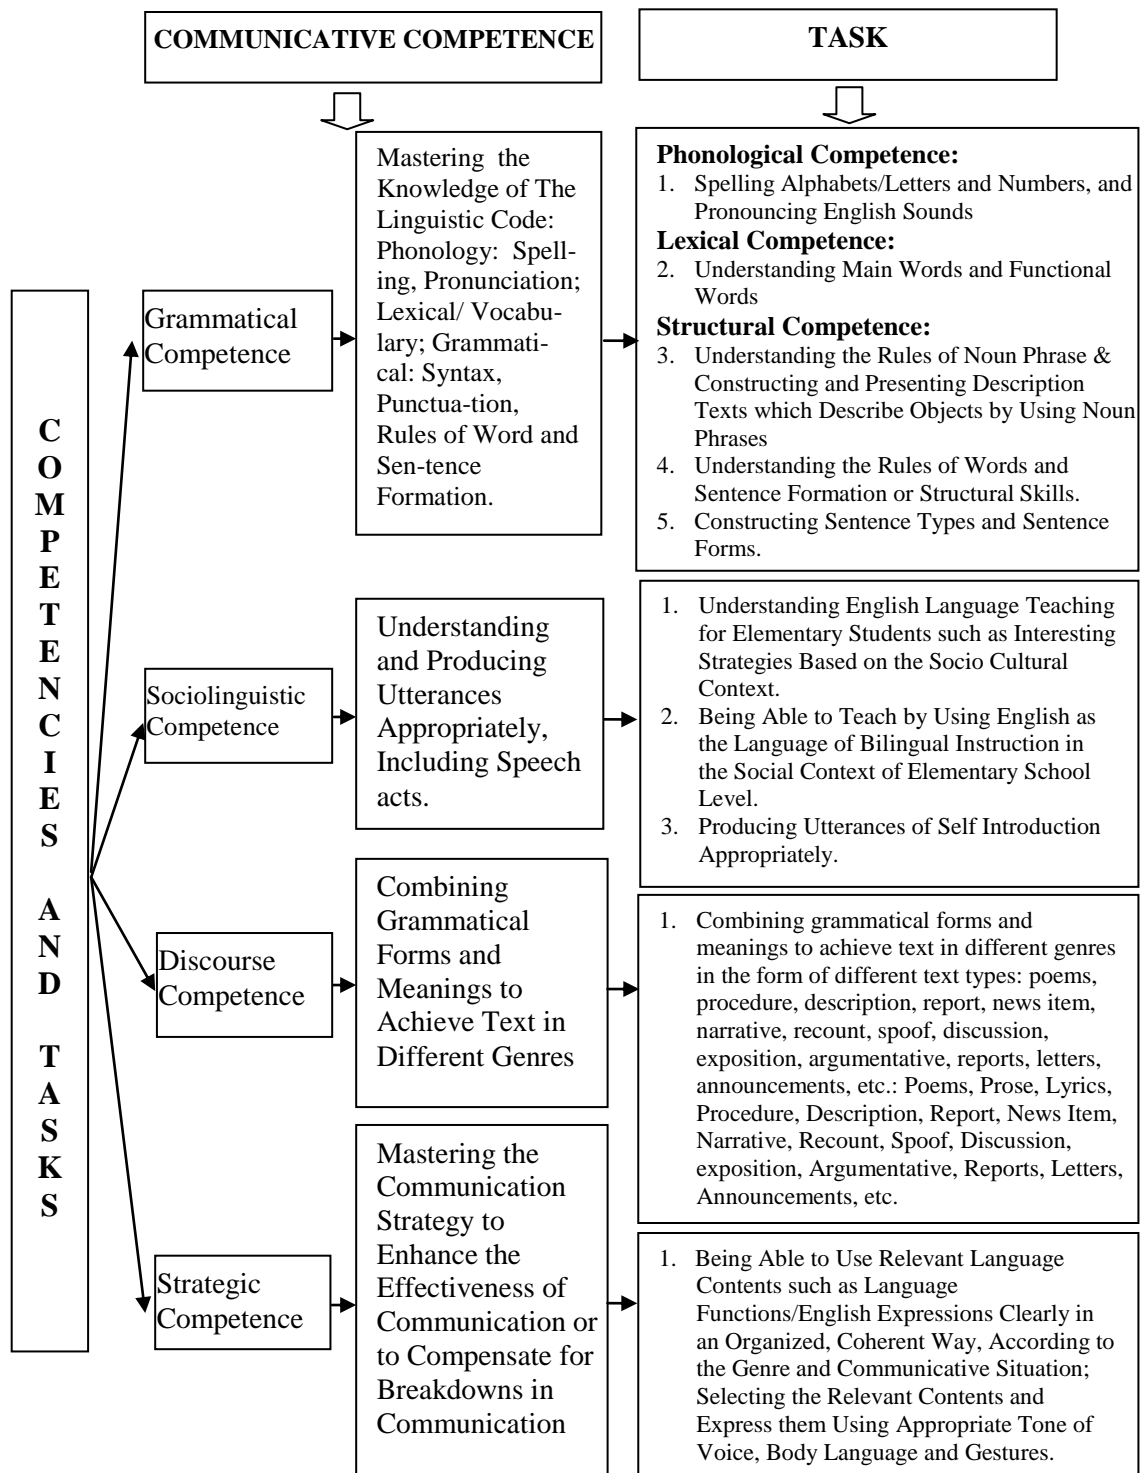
COMMUNICATIVE COMPETENCE

TASK

COMPETENCIES AND TASKS

Grammatical Competence

Mastering the Knowledge of The Linguistic Code: Phonology: Spelling, Pronunciation; Lexical/ Vocabulary; Grammatical: Syntax, Punctua-tion, Rules of Word and Sen-tence Formation.

Phonological Competence:
1. Spelling Alphabets/Letters and Numbers, and Pronouncing English Sounds
Lexical Competence:
2. Understanding Main Words and Functional Words
Structural Competence:
3. Understanding the Rules of Noun Phrase & Constructing and Presenting Description Texts which Describe Objects by Using Noun Phrases
4. Understanding the Rules of Words and Sentence Formation or Structural Skills.
5. Constructing Sentence Types and Sentence Forms.

Sociolinguistic Competence

Understanding and Producing Utterances Appropriately, Including Speech acts.

1. Understanding English Language Teaching for Elementary Students such as Interesting Strategies Based on the Socio Cultural Context.
2. Being Able to Teach by Using English as the Language of Bilingual Instruction in the Social Context of Elementary School Level.
3. Producing Utterances of Self Introduction Appropriately.

Discourse Competence

Combining Grammatical Forms and Meanings to Achieve Text in Different Genres

1. Combining grammatical forms and meanings to achieve text in different genres in the form of different text types: poems, procedure, description, report, news item, narrative, recount, spoof, discussion, exposition, argumentative, reports, letters, announcements, etc.: Poems, Prose, Lyrics, Procedure, Description, Report, News Item, Narrative, Recount, Spoof, Discussion, exposition, Argumentative, Reports, Letters, Announcements, etc.

Strategic Competence

Mastering the Communication Strategy to Enhance the Effectiveness of Communication or to Compensate for Breakdowns in Communication

1. Being Able to Use Relevant Language Contents such as Language Functions/English Expressions Clearly in an Organized, Coherent Way, According to the Genre and Communicative Situation; Selecting the Relevant Contents and Express them Using Appropriate Tone of Voice, Body Language and Gestures.